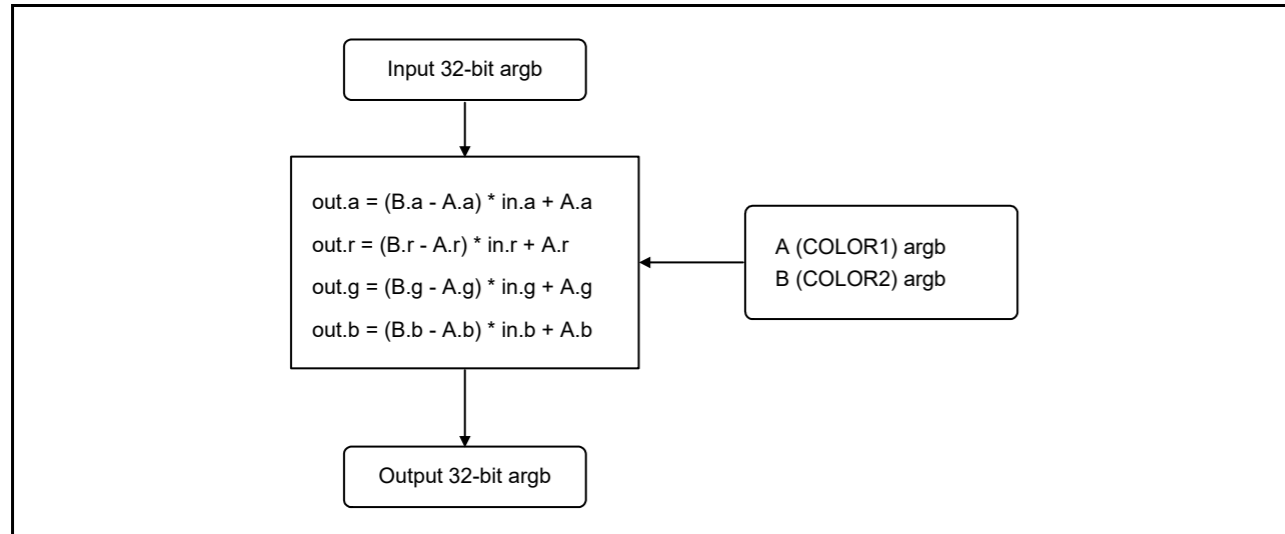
Input 32-bit argb

out.a = (B.a - A.a) * in.a + A.a
out.r = (B.r - A.r) * in.r + A.r
out.g = (B.g - A.g) * in.g + A.g
out.b = (B.b - A.b) * in.b + A.b

A (COLOR1) argb
B (COLOR2) argb

Output 32-bit argb